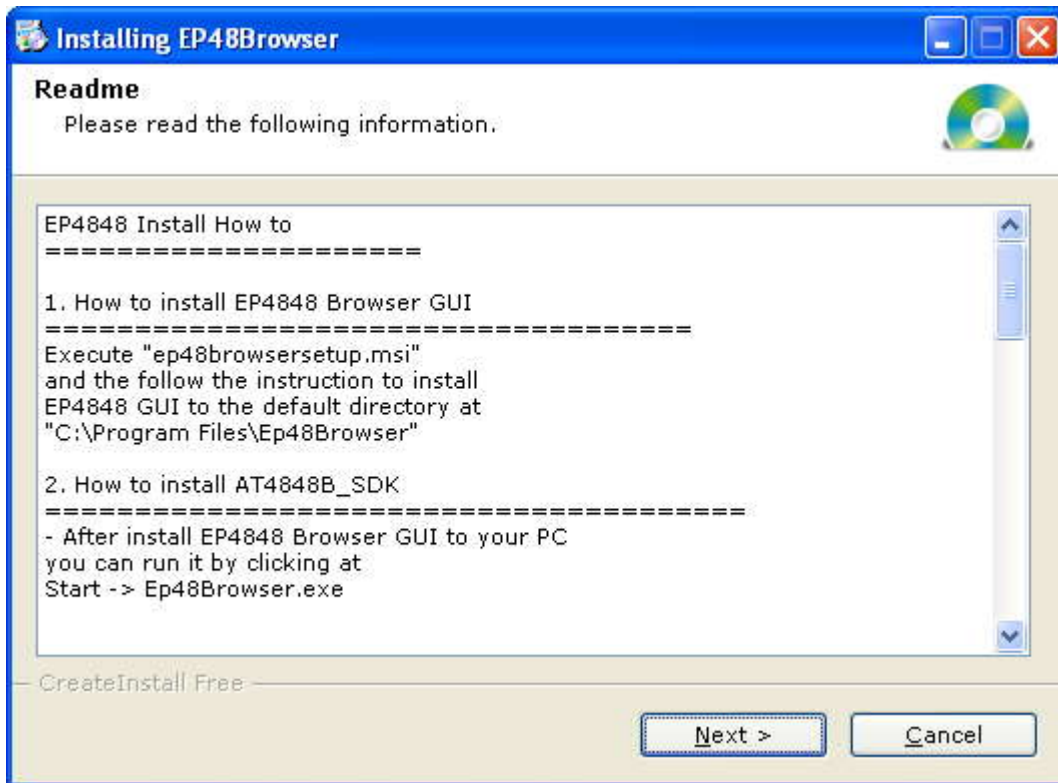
Installing EP48Browser

Readme
Please read the following information.

EP4848 Install How to
=====================

1. How to install EP4848 Browser GUI
=====================================
Execute "ep48browsersetup.msi"
and the follow the instruction to install
EP4848 GUI to the default directory at
"C:\Program Files\Ep48Browser"

2. How to install AT4848B_SDK
=========================================
- After install EP4848 Browser GUI to your PC
you can run it by clicking at
Start -> Ep48Browser.exe

CreateInstall Free

Next >

Cancel